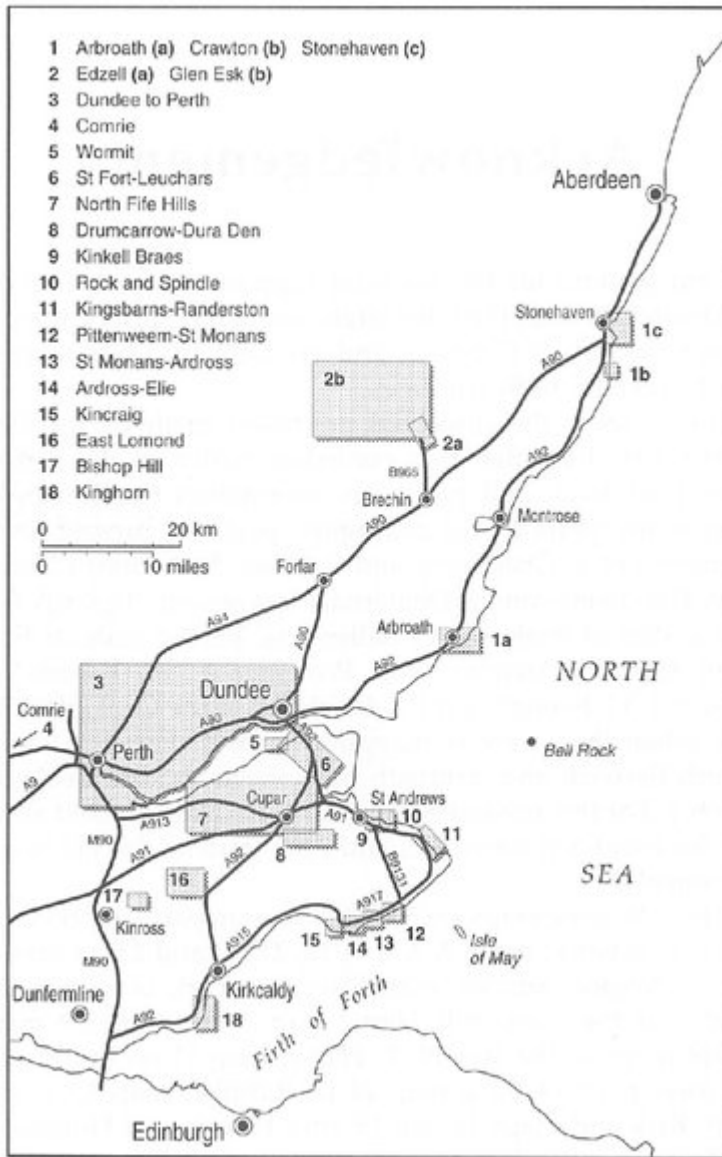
1 Arbroath (a) Crawton (b) Stonehaven (c)
2 Edzell (a) Glen Esk (b)
3 Dundee to Perth
4 Comrie
5 Wormit
6 St Fort-Leuchars
7 North Fife Hills
8 Drumcarrow-Dura Den
9 Kinkell Braes
10 Rock and Spindle
11 Kingsbarns-Randerston
12 Pittenweem-St Monans
13 St Monans-Ardross
14 Ardross-Elie
15 Kincraig
16 East Lomond
17 Bishop Hill
18 Kinghorn

0 20 km
0 10 miles

Aberdeen
Stonehaven
1c
1b
A90
2b
2a
A92
B965
Brechin
A90
Montrose
Forfar
A94
A90
Arbroath
1a
A92
NORTH
3
Dundee
Comrie
4
A90
A92
5
Perth
6
Bell Rock
A9
Cupar
St Andrews
10
M90
A913
7
A91
9
11
A91
A92
8
B9131
16
SEA
17
Kinross
A917
A915
15
14
13
12
Isle of May
M90
Kirkcaldy
Dunfermline
A92
18
Firth of Forth
Edinburgh